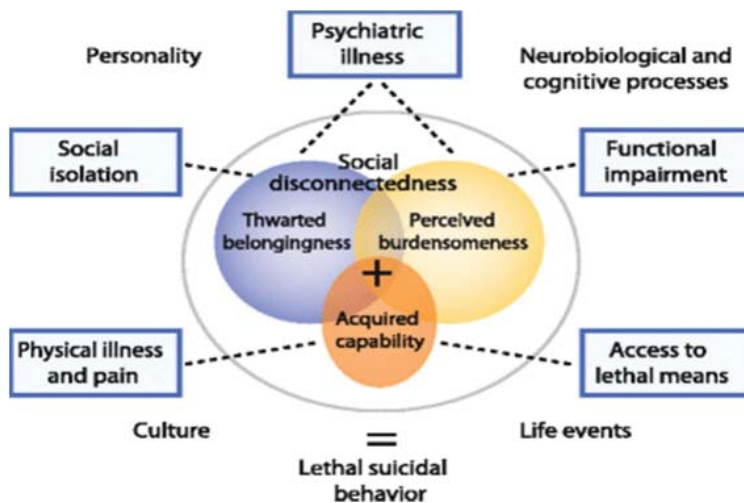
Psychiatric illness

Personality

Neurobiological and cognitive processes

Social isolation

Functional impairment

Social disconnectedness

Thwarted belongingness

Perceived burdensomeness

+

Acquired capability

Physical illness and pain

Access to lethal means

Culture

=

Life events

Lethal suicidal behavior